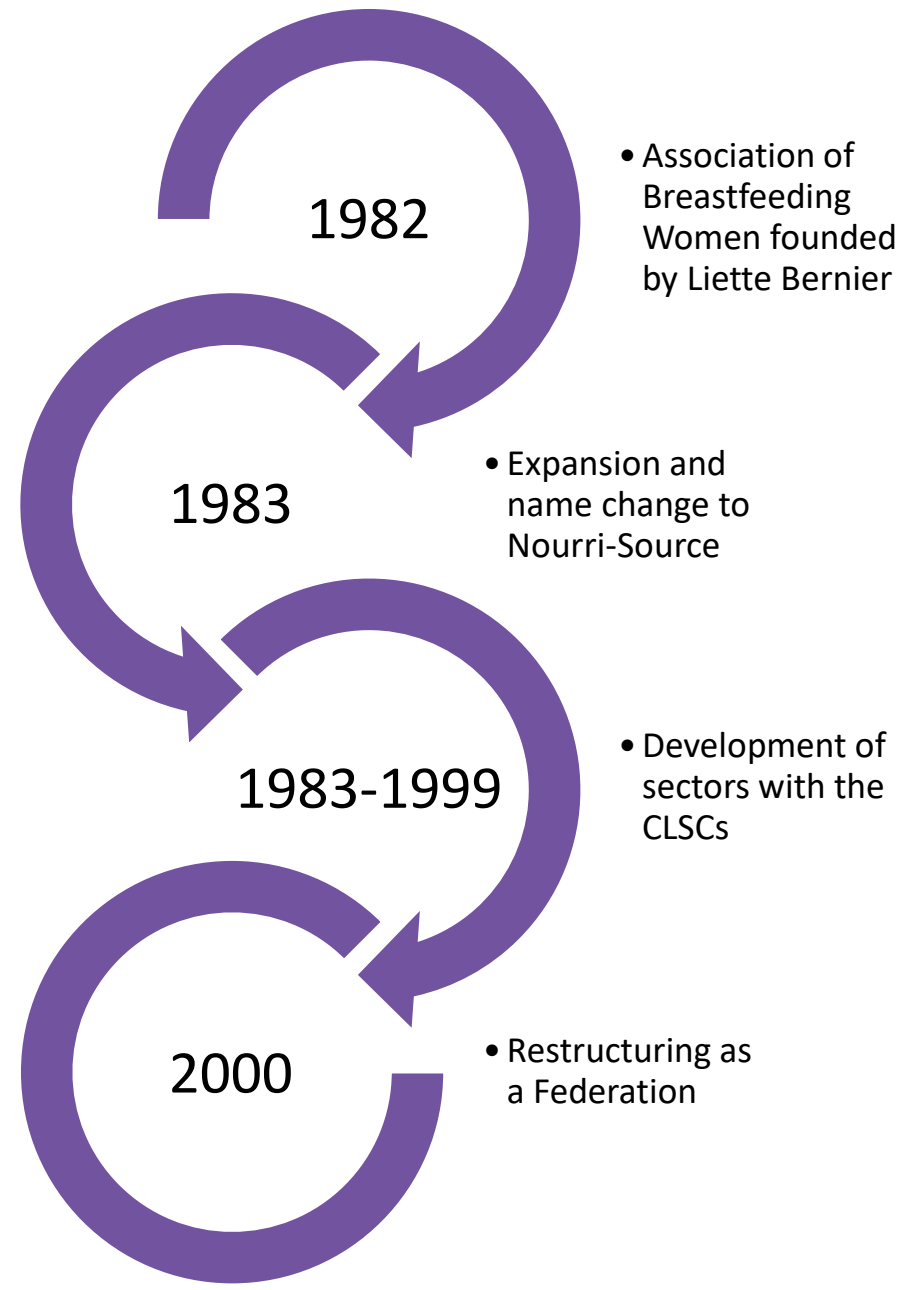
1982

• Association of Breastfeeding Women founded by Liette Bernier

1983

• Expansion and name change to Nourri-Source

1983-1999

• Development of sectors with the CLSCs

2000

• Restructuring as a Federation